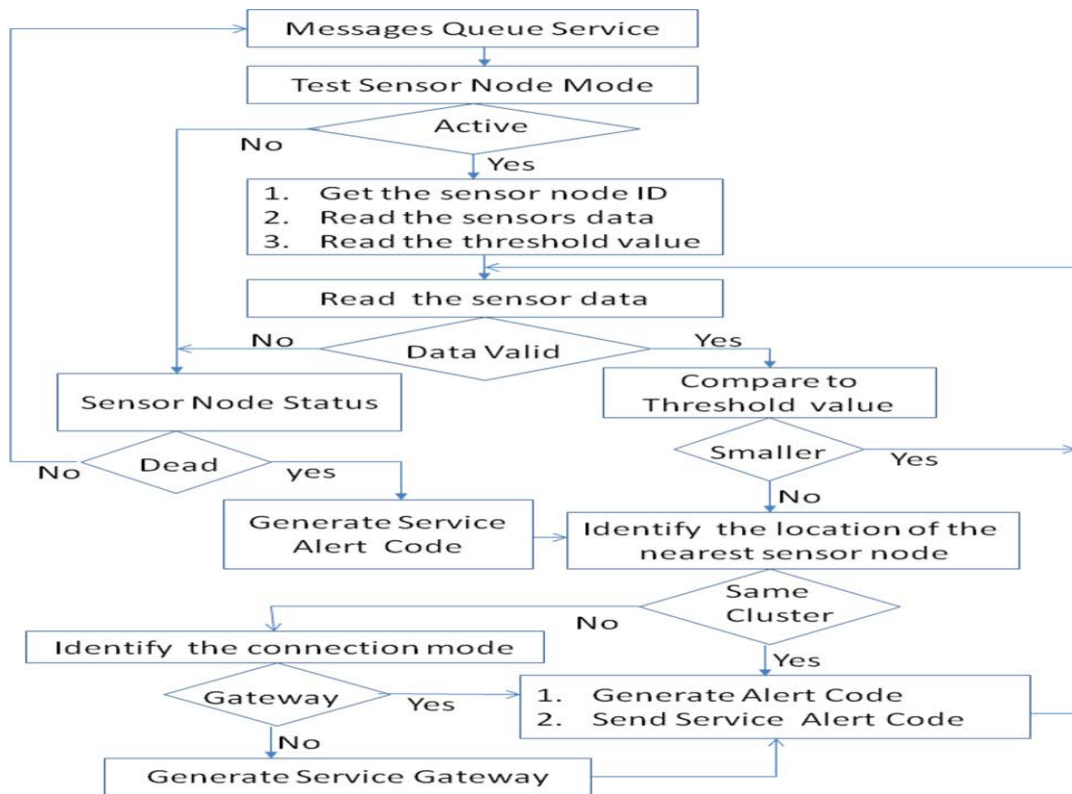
Messages Queue Service

Test Sensor Node Mode

Active

No

Yes

1. Get the sensor node ID
2. Read the sensors data
3. Read the threshold value

Read the sensor data

No

Data Valid

Yes

Sensor Node Status

Compare to Threshold value

No

Dead

yes

Smaller

Yes

No

Generate Service Alert Code

Identify the location of the nearest sensor node

Same Cluster

No

Identify the connection mode

Yes

Gateway

Yes

1. Generate Alert Code
2. Send Service Alert Code

No

Generate Service Gateway